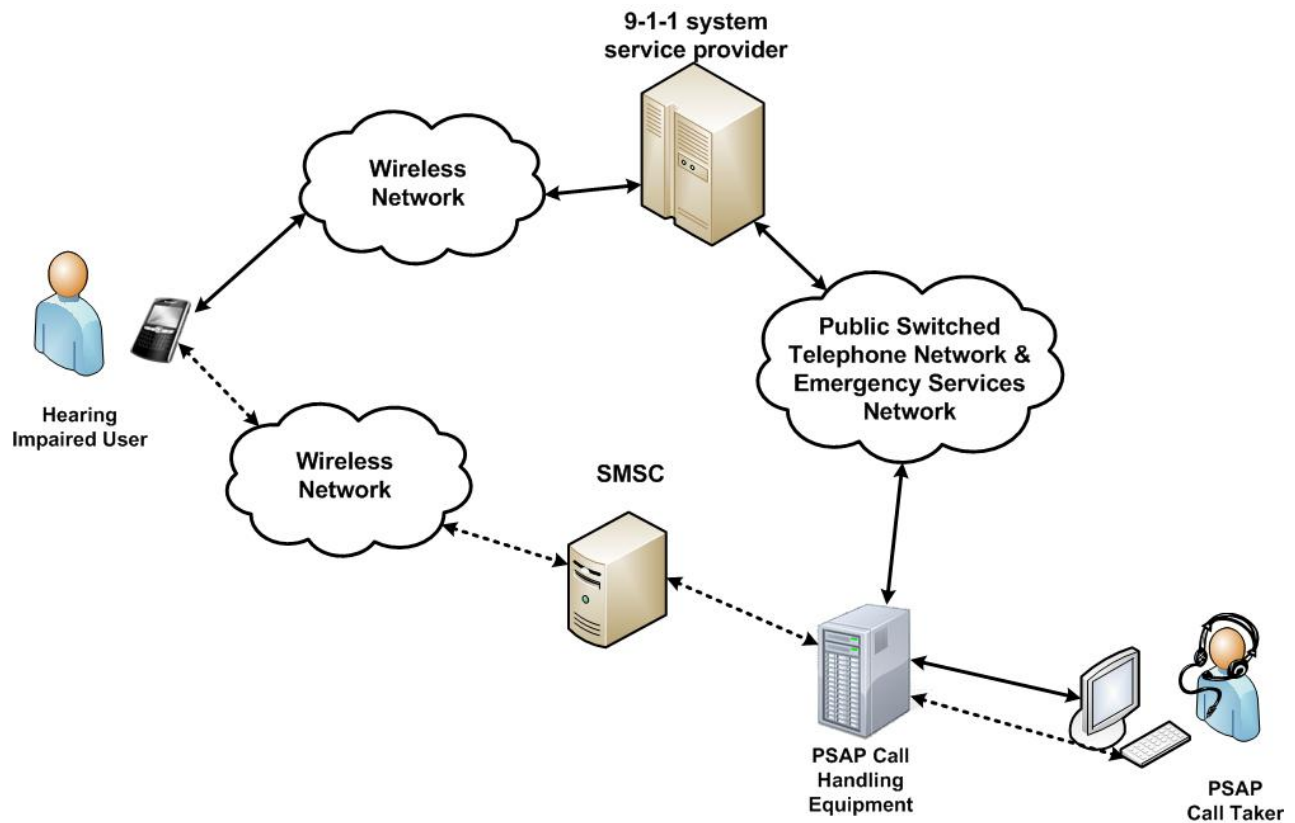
9-1-1 system service provider

Wireless Network

Public Switched Telephone Network & Emergency Services Network

Hearing Impaired User

Wireless Network

SMSC

PSAP Call Handling Equipment

PSAP Call Taker